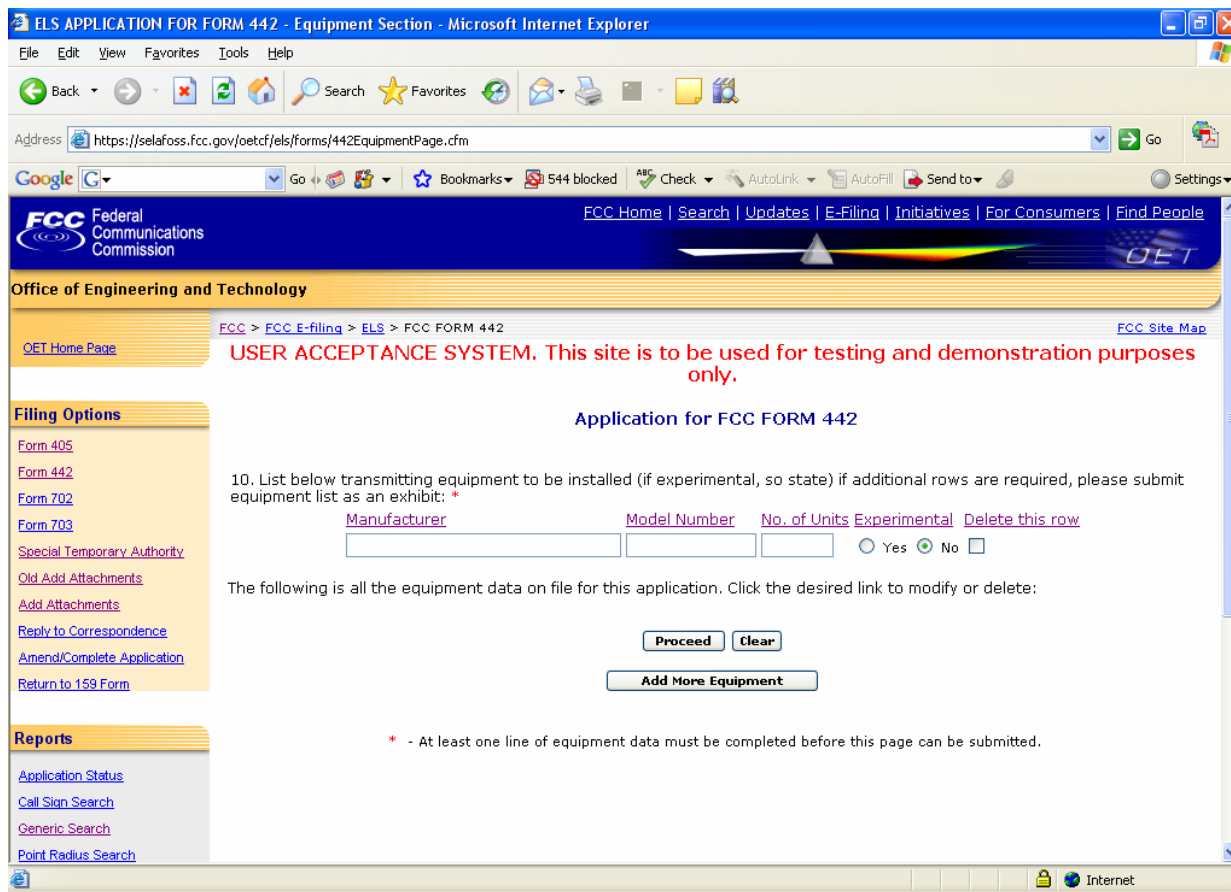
ELS APPLICATION FOR FORM 442 - Equipment Section - Microsoft Internet Explorer

File Edit View Favorites Tools Help

Back Search Favorites

Address https://selafoss.fcc.gov/oetcf/els/forms/442EquipmentPage.cfm Go

Google G Go Bookmarks 544 blocked Check AutoLink AutoFill Send to Settings

FCC Federal Communications Commission

FCC Home | Search | Updates | E-Filing | Initiatives | For Consumers | Find People

OET

Office of Engineering and Technology

OET Home Page

FCC > FCC E-filing > ELS > FCC FORM 442

FCC Site Map

USER ACCEPTANCE SYSTEM. This site is to be used for testing and demonstration purposes only.

Application for FCC FORM 442

Filing Options

Form 405
Form 442
Form 702
Form 703
Special Temporary Authority
Old Add Attachments
Add Attachments
Reply to Correspondence
Amend/Complete Application
Return to 159 Form

10. List below transmitting equipment to be installed (if experimental, so state) if additional rows are required, please submit equipment list as an exhibit: *

| Manufacturer | Model Number | No. of Units | Experimental | Delete this row |
|---|---|---|---|---|
| | | | Yes No | |

The following is all the equipment data on file for this application. Click the desired link to modify or delete:

Proceed Clear

Add More Equipment

Reports

Application Status
Call Sign Search
Generic Search
Point Radius Search

* - At least one line of equipment data must be completed before this page can be submitted.

Internet